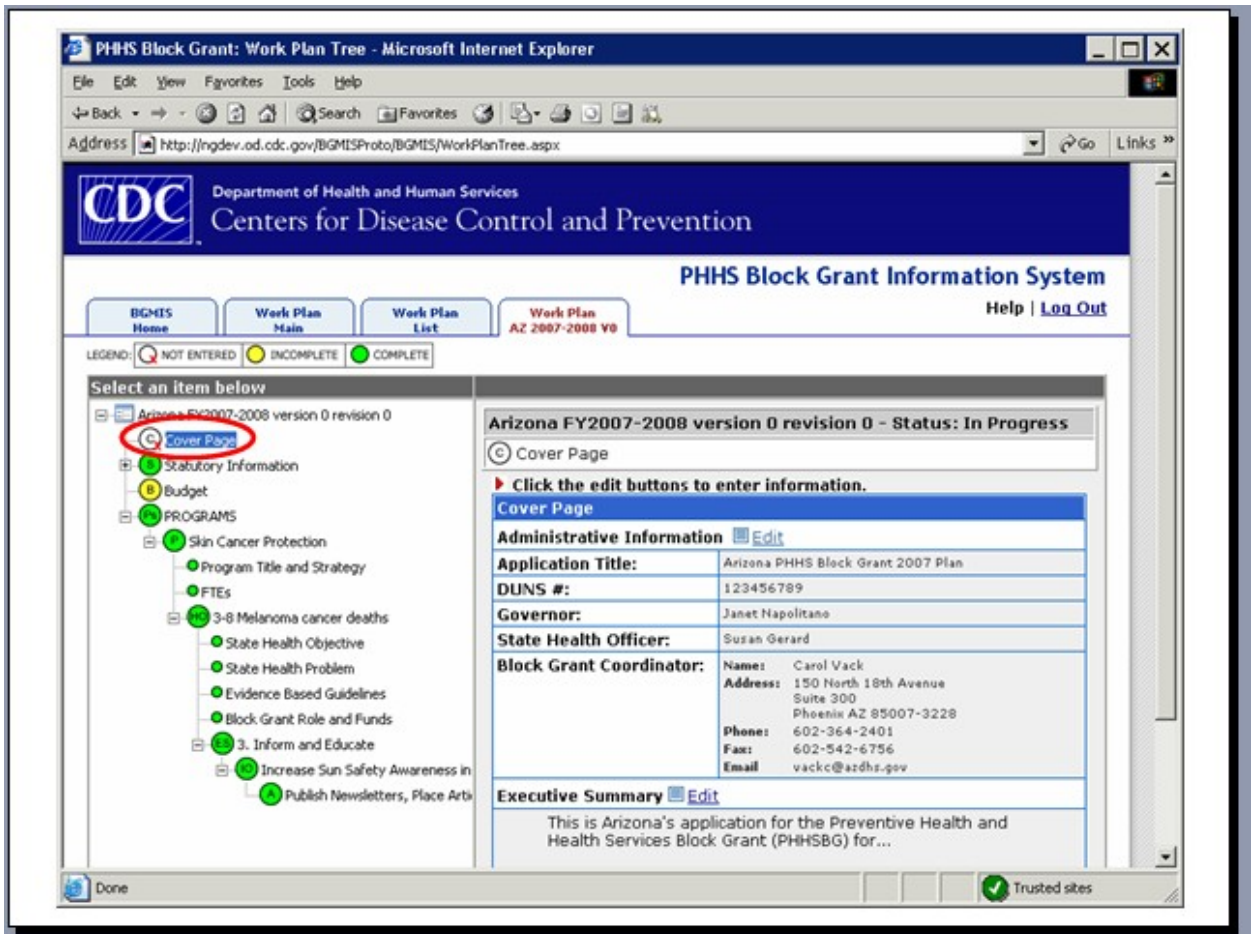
PHHS Block Grant: Work Plan Tree - Microsoft Internet Explorer

File Edit View Favorites Tools Help

Back Search Favorites

Address http://ngdev.od.cdc.gov/BGMISProto/BGMIS/WorkPlanTree.aspx Go Links »

CDC Department of Health and Human Services
Centers for Disease Control and Prevention

PHHS Block Grant Information System

BGMIS Home | Work Plan Main | Work Plan List | Work Plan AZ 2007-2008 V0

Help | Log Out

LEGEND: Q NOT ENTERED | INCOMPLETE | COMPLETE

Select an item below

Arizona FY2007-2008 version 0 revision 0
C Cover Page
S Statutory Information
B Budget
PG PROGRAMS
P Skin Cancer Protection
Program Title and Strategy
FTEs
HO 3-8 Melanoma cancer deaths
State Health Objective
State Health Problem
Evidence Based Guidelines
Block Grant Role and Funds
ES 3. Inform and Educate
IO Increase Sun Safety Awareness in
A Publish Newsletters, Place Arti

Arizona FY2007-2008 version 0 revision 0 - Status: In Progress

C Cover Page

Click the edit buttons to enter information.

Cover Page

Administrative Information Edit

| Application Title: | Arizona PHHS Block Grant 2007 Plan |
|---|---|
| DUNS #: | 123456789 |
| Governor: | Janet Napolitano |
| State Health Officer: | Susan Gerard |
| Block Grant Coordinator: | Name: Carol Vack Address: 150 North 18th Avenue Suite 300 Phoenix AZ 85007-3228 Phone: 602-364-2401 Fax: 602-542-6756 Email vackc@azdhs.gov |

Executive Summary Edit

This is Arizona's application for the Preventive Health and Health Services Block Grant (PHHSBG) for...

Done | Trusted sites